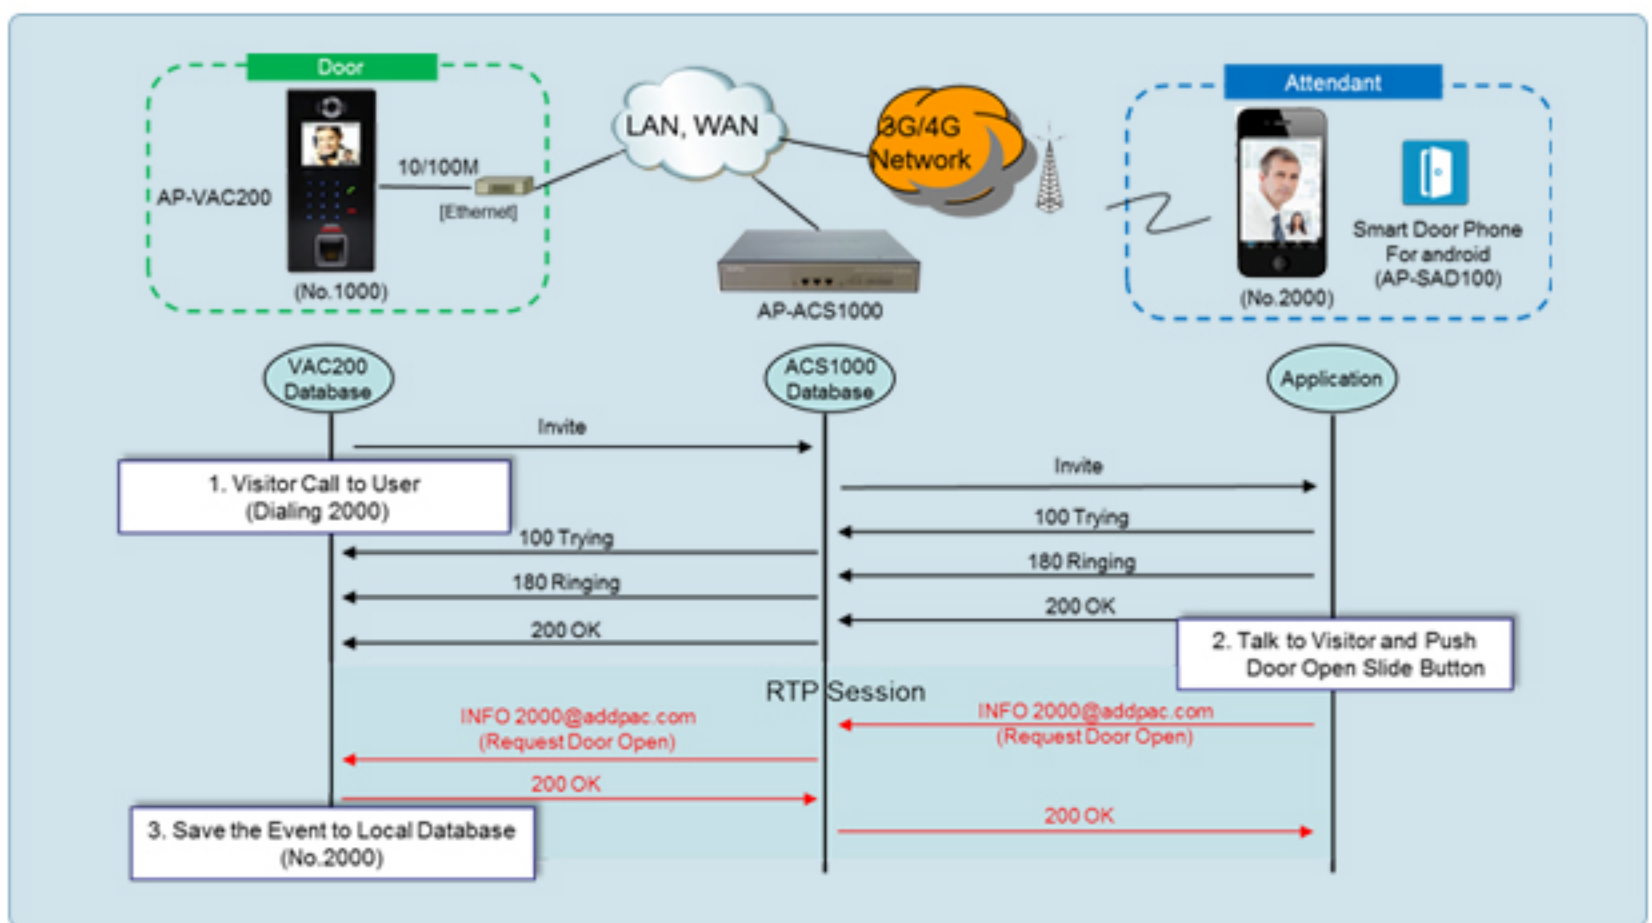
Door

AP-VAC200

10/100M

[Ethernet]

(No.1000)

LAN, WAN

3G/4G Network

AP-ACS1000

Attendant

Smart Door Phone For android (AP-SAD100)

(No.2000)

VAC200 Database

ACS1000 Database

Application

Invite

1. Visitor Call to User (Dialing 2000)

Invite

100 Trying

100 Trying

180 Ringing

180 Ringing

200 OK

200 OK

2. Talk to Visitor and Push Door Open Slide Button

RTP Session

INFO 2000@addpac.com (Request Door Open)

INFO 2000@addpac.com (Request Door Open)

200 OK

3. Save the Event to Local Database (No.2000)

200 OK